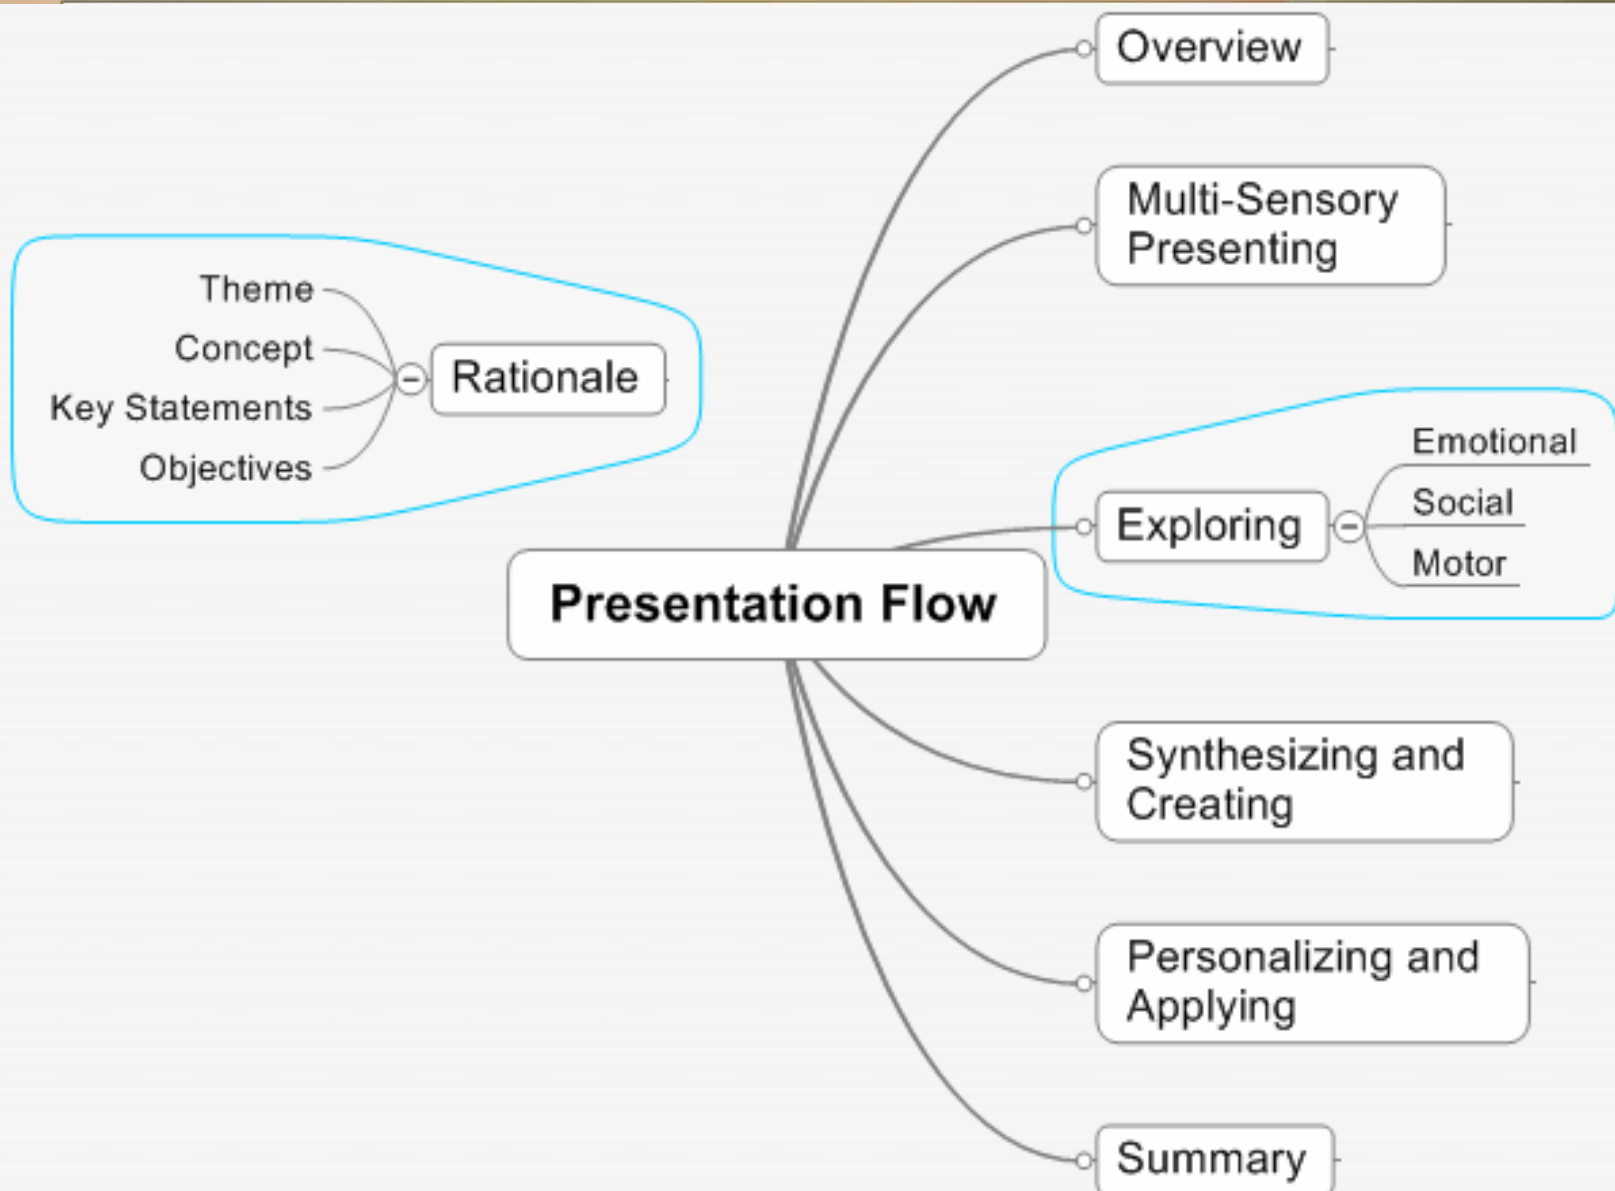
Overview

Multi-Sensory Presenting

Theme
Concept
Key Statements
Objectives

Rationale

Emotional
Social
Motor

Exploring

Presentation Flow

Synthesizing and Creating

Personalizing and Applying

Summary